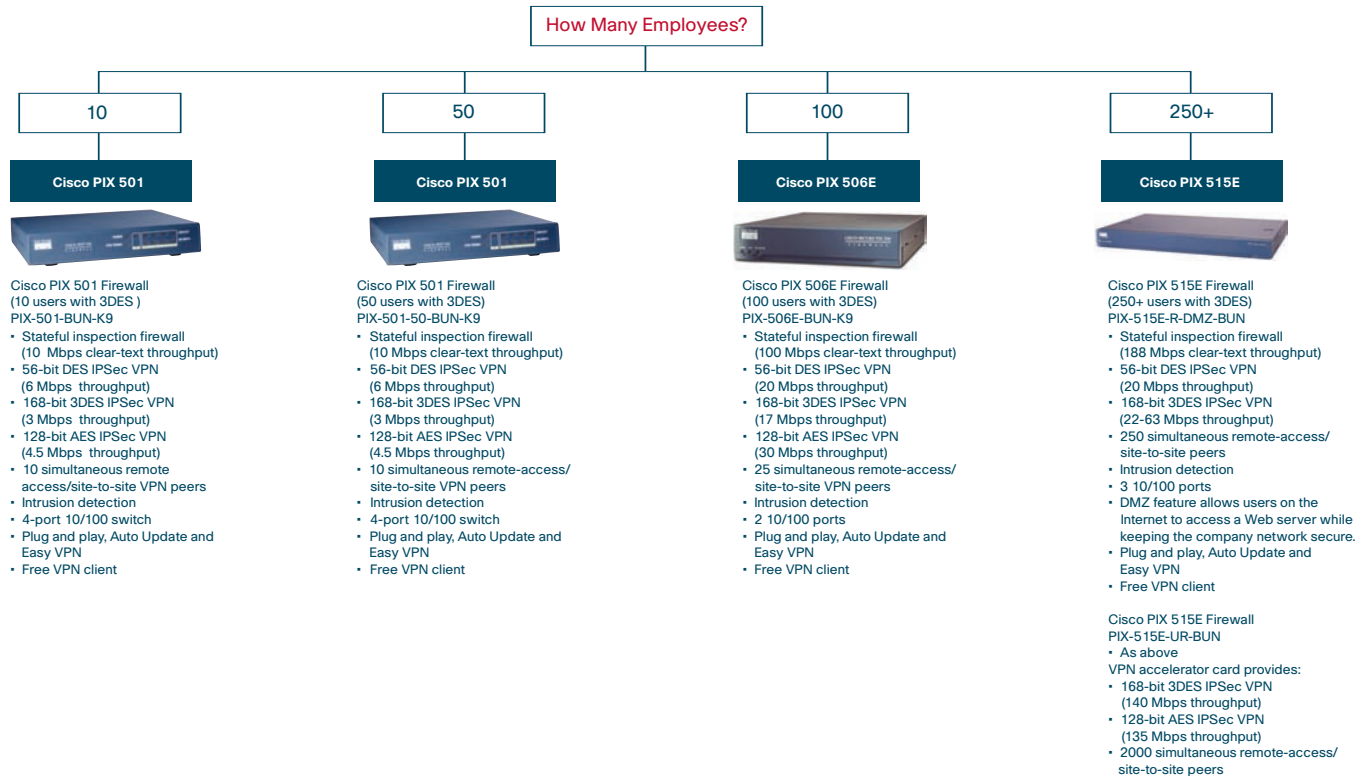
How Many Employees?

10

Cisco PIX 501

Cisco PIX 501 Firewall
(10 users with 3DES )
PIX-501-BUN-K9
• Stateful inspection firewall (10 Mbps clear-text throughput)
• 56-bit DES IPSec VPN (6 Mbps throughput)
• 168-bit 3DES IPSec VPN (3 Mbps throughput)
• 128-bit AES IPSec VPN (4.5 Mbps throughput)
• 10 simultaneous remote access/site-to-site VPN peers
• Intrusion detection
• 4-port 10/100 switch
• Plug and play, Auto Update and Easy VPN
• Free VPN client

50

Cisco PIX 501

Cisco PIX 501 Firewall
(50 users with 3DES)
PIX-501-50-BUN-K9
• Stateful inspection firewall (10 Mbps clear-text throughput)
• 56-bit DES IPSec VPN (6 Mbps throughput)
• 168-bit 3DES IPSec VPN (3 Mbps throughput)
• 128-bit AES IPSec VPN (4.5 Mbps throughput)
• 10 simultaneous remote-access/site-to-site VPN peers
• Intrusion detection
• 4-port 10/100 switch
• Plug and play, Auto Update and Easy VPN
• Free VPN client

100

Cisco PIX 506E

Cisco PIX 506E Firewall
(100 users with 3DES)
PIX-506E-BUN-K9
• Stateful inspection firewall (100 Mbps clear-text throughput)
• 56-bit DES IPSec VPN (20 Mbps throughput)
• 168-bit 3DES IPSec VPN (17 Mbps throughput)
• 128-bit AES IPSec VPN (30 Mbps throughput)
• 25 simultaneous remote-access/site-to-site VPN peers
• Intrusion detection
• 2 10/100 ports
• Plug and play, Auto Update and Easy VPN
• Free VPN client

250+

Cisco PIX 515E

Cisco PIX 515E Firewall
(250+ users with 3DES)
PIX-515E-R-DMZ-BUN
• Stateful inspection firewall (188 Mbps clear-text throughput)
• 56-bit DES IPSec VPN (20 Mbps throughput)
• 168-bit 3DES IPSec VPN (22-63 Mbps throughput)
• 250 simultaneous remote-access/site-to-site peers
• Intrusion detection
• 3 10/100 ports
• DMZ feature allows users on the Internet to access a Web server while keeping the company network secure.
• Plug and play, Auto Update and Easy VPN
• Free VPN client

Cisco PIX 515E Firewall
PIX-515E-UR-BUN
• As above
VPN accelerator card provides:
• 168-bit 3DES IPSec VPN (140 Mbps throughput)
• 128-bit AES IPSec VPN (135 Mbps throughput)
• 2000 simultaneous remote-access/site-to-site peers